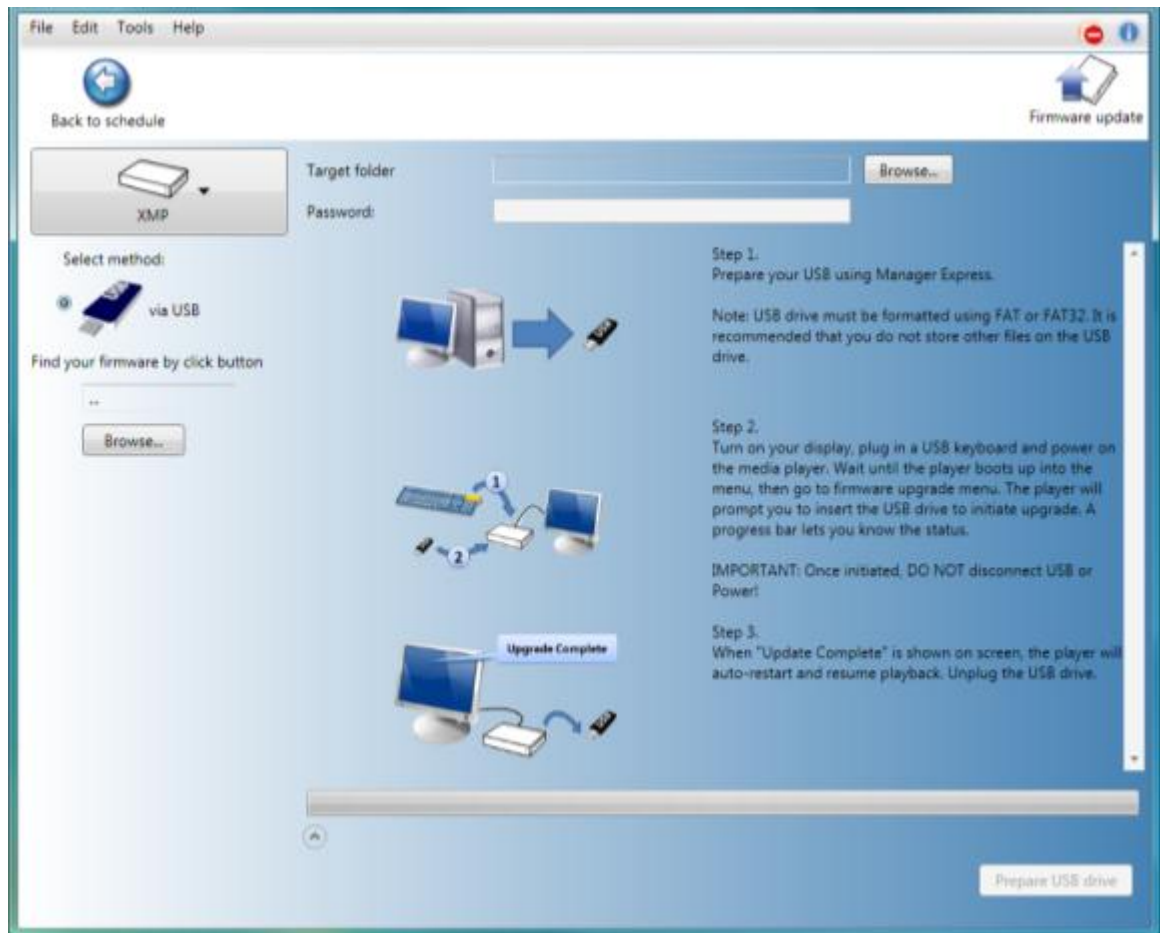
File Edit Tools Help

Back to schedule

Firmware update

XMP

Select method:

via USB

Find your firmware by click button

--

Browse...

Target folder

Browse...

Password:

Step 1.
Prepare your USB using Manager Express.

Note: USB drive must be formatted using FAT or FAT32. It is recommended that you do not store other files on the USB drive.

Step 2.
Turn on your display, plug in a USB keyboard and power on the media player. Wait until the player boots up into the menu, then go to firmware upgrade menu. The player will prompt you to insert the USB drive to initiate upgrade. A progress bar lets you know the status.

IMPORTANT: Once initiated, DO NOT disconnect USB or Power!

Step 3.
When "Update Complete" is shown on screen, the player will auto-restart and resume playback. Unplug the USB drive.

1

2

Upgrade Complete

Prepare USB drive